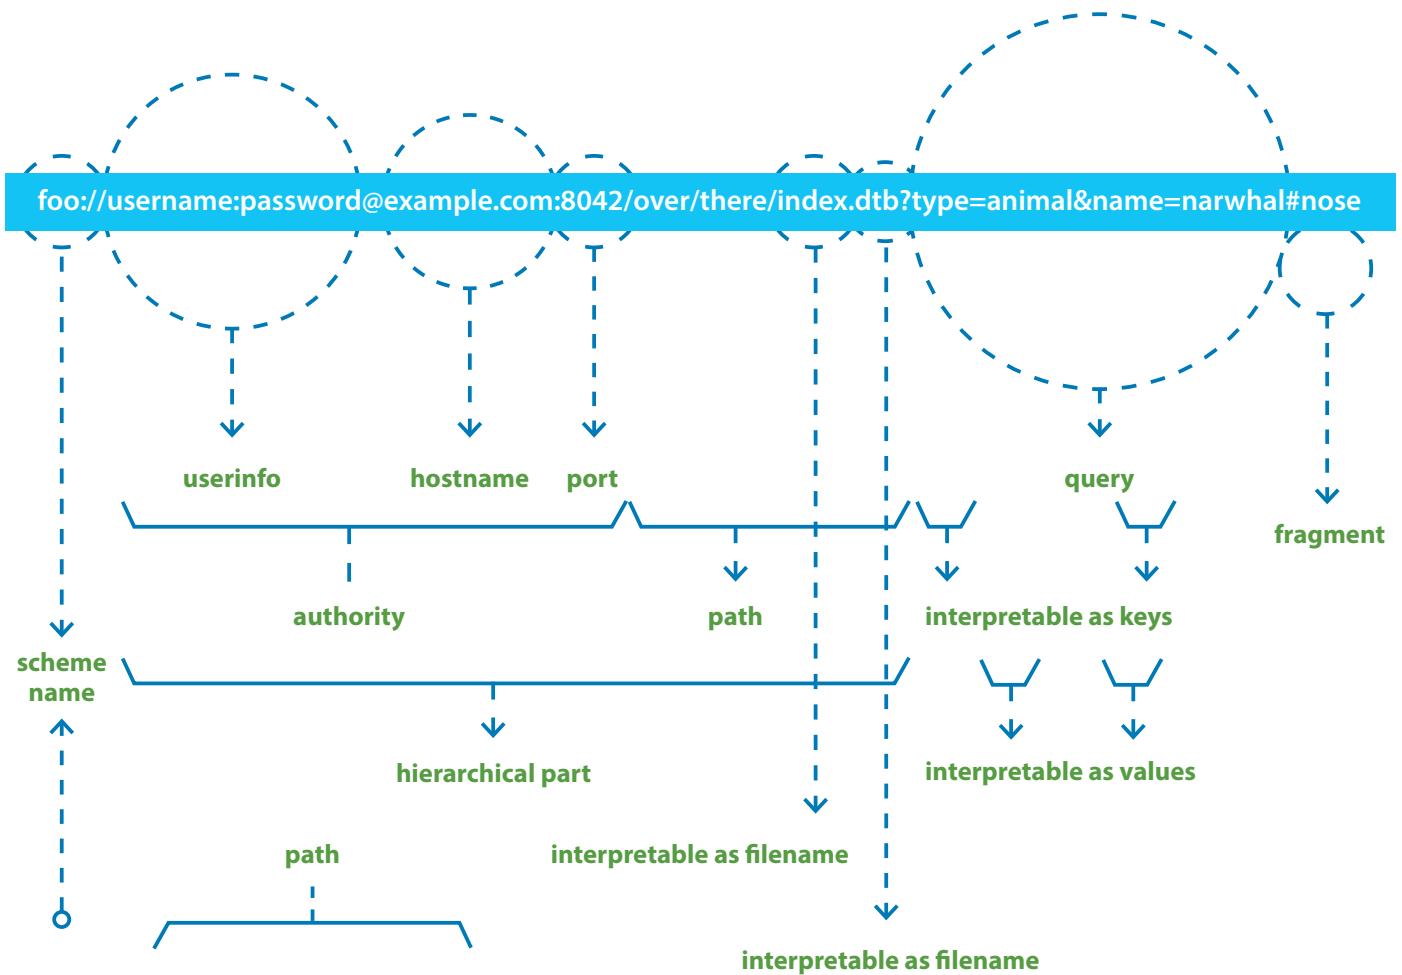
foo://username:password@example.com:8042/over/there/index.dtb?type=animal&name=narwhal#nose

userinfo

hostname

port

query

fragment

authority

path

interpretable as keys

scheme name

hierarchical part

interpretable as values

path

interpretable as filename

interpretable as filename